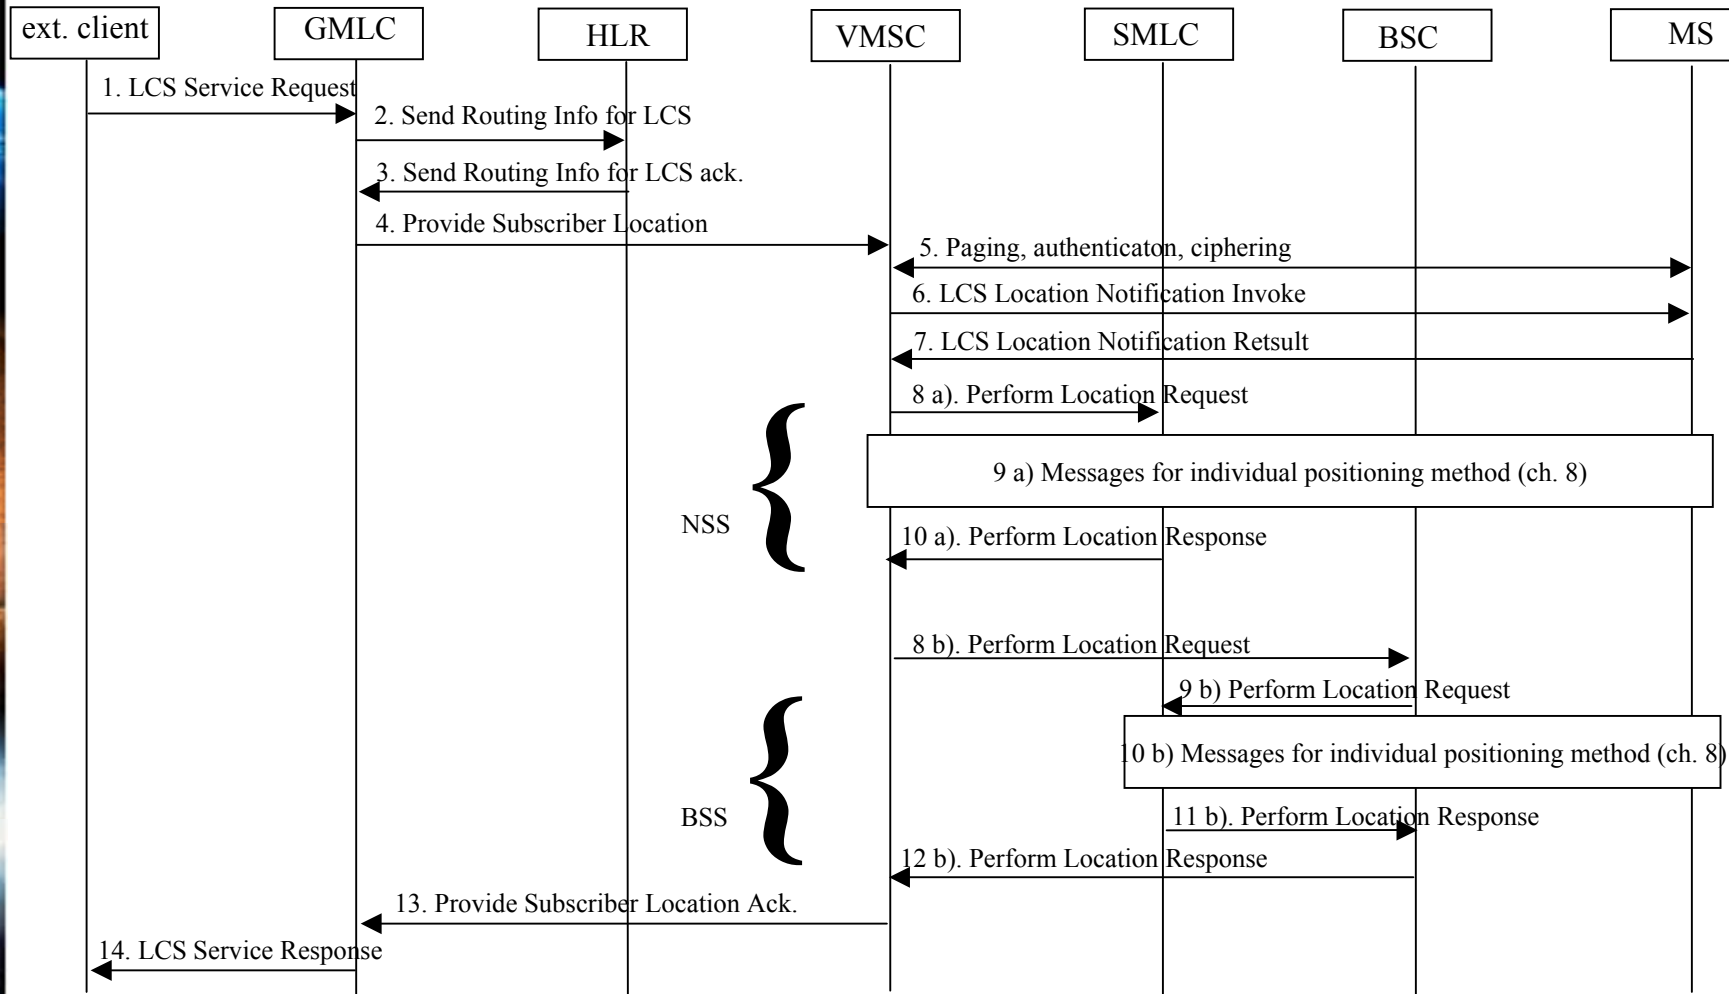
ext. client
GMLC
HLR
VMSC
SMLC
BSC
MS

1. LCS Service Request
2. Send Routing Info for LCS
3. Send Routing Info for LCS ack.
4. Provide Subscriber Location
5. Paging, authenticaton, ciphering
6. LCS Location Notification Invoke
7. LCS Location Notification Retsult
8 a). Perform Location Request
9 a) Messages for individual positioning method (ch. 8)
NSS
10 a). Perform Location Response
8 b). Perform Location Request
9 b) Perform Location Request
10 b) Messages for individual positioning method (ch. 8)
BSS
11 b). Perform Location Response
12 b). Perform Location Response
13. Provide Subscriber Location Ack.
14. LCS Service Response